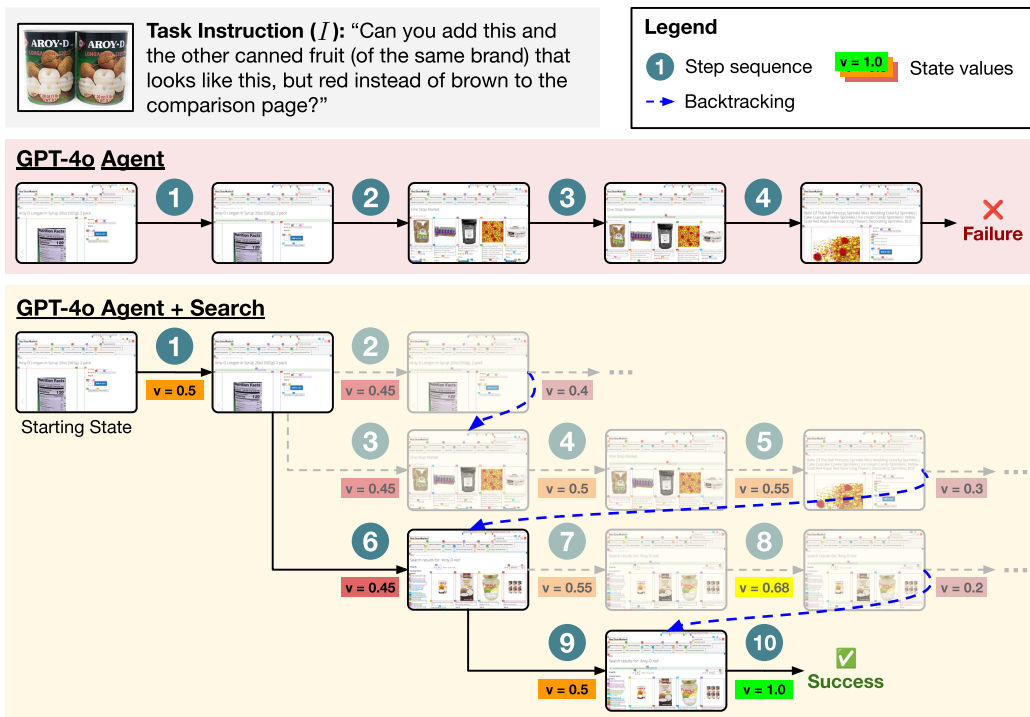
AROY-D

Task Instruction ($I$): "Can you add this and the other canned fruit (of the same brand) that looks like this, but red instead of brown to the comparison page?"

Legend

1 Step sequence

Backtracking

v = 1.0 State values

GPT-4o Agent

1 2 3 4

Failure

GPT-4o Agent + Search

1 v = 0.5

Starting State

2 v = 0.45 v = 0.4

3 v = 0.45 4 v = 0.5 5 v = 0.55 v = 0.3

6 v = 0.45 7 v = 0.55 8 v = 0.68 v = 0.2

9 v = 0.5 10 v = 1.0

Success